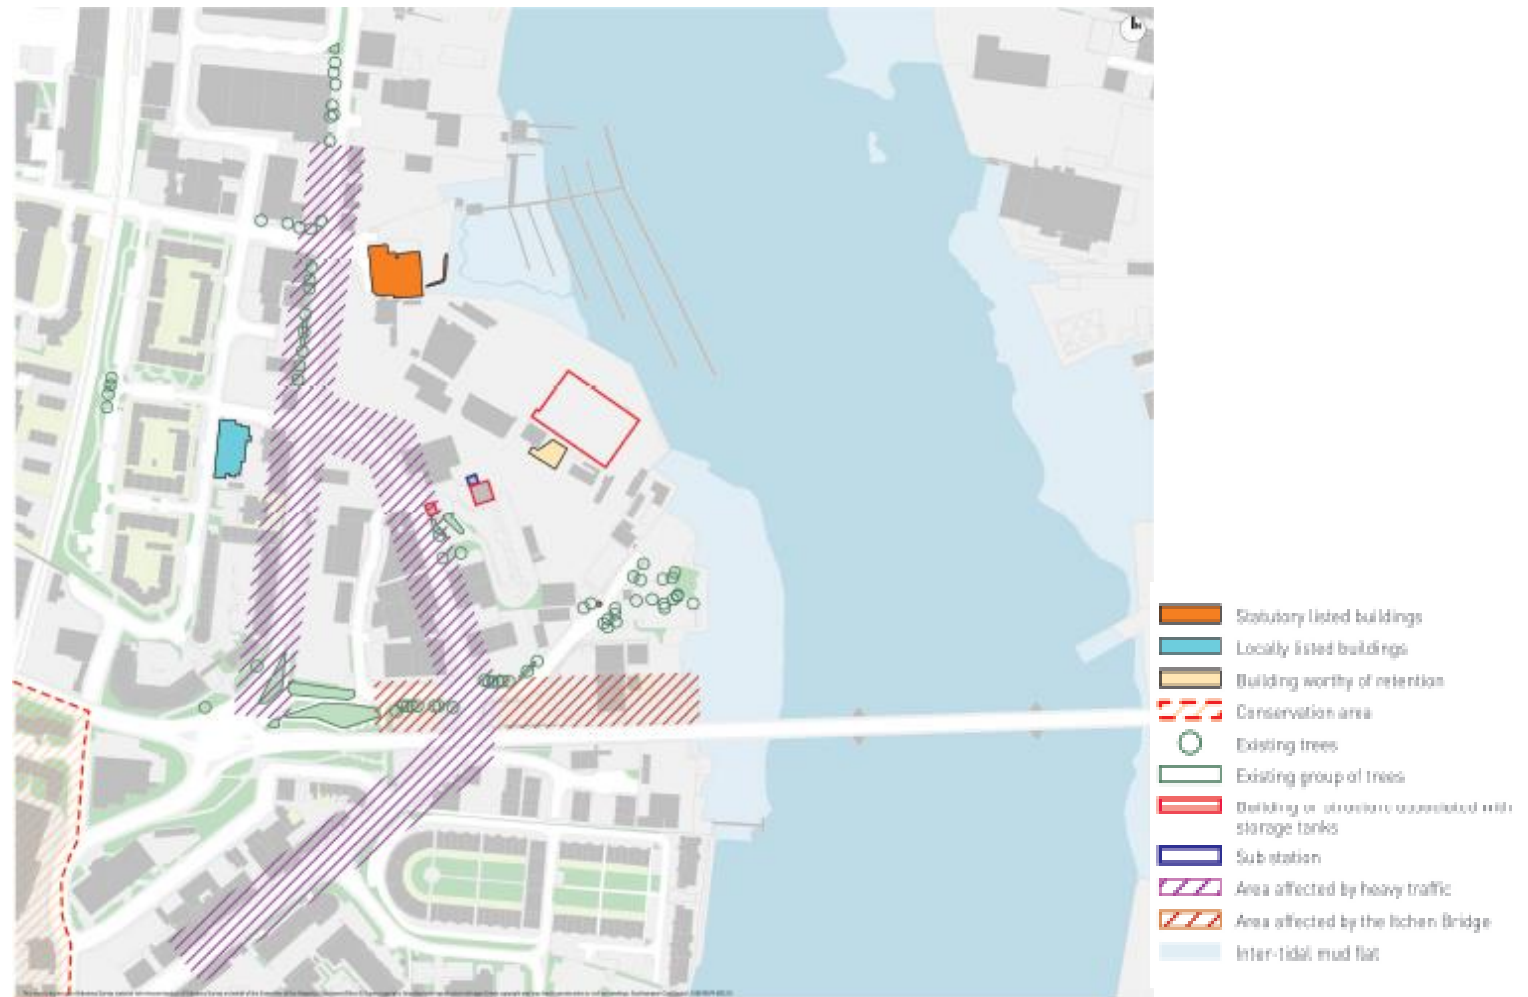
Statutory listed buildings
Locally listed buildings
Building worthy of retention
Conservation area
Existing trees
Existing group of trees
Building or structure associated with storage tanks
Sub station
Area affected by heavy traffic
Area affected by the Itchen Bridge
Inter-tidal mud flat